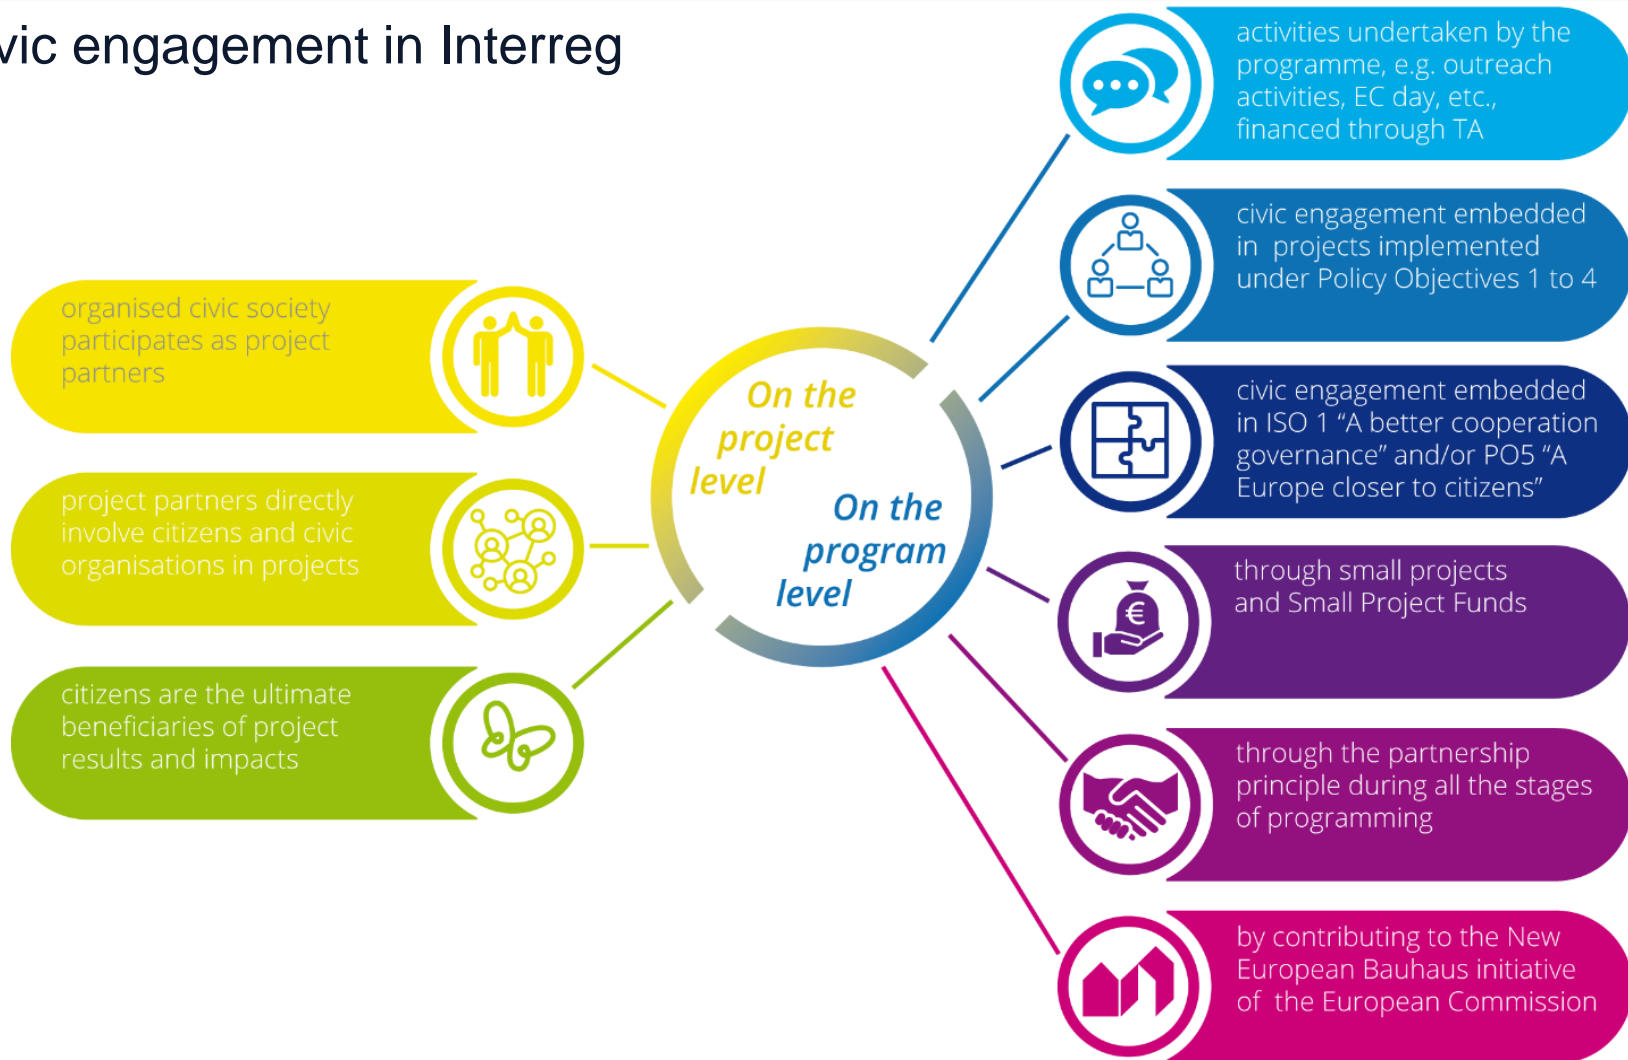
vic engagement in Interreg

organised civic society participates as project partners

project partners directly involve citizens and civic organisations in projects

citizens are the ultimate beneficiaries of project results and impacts

On the project level

On the program level

activities undertaken by the programme, e.g. outreach activities, EC day, etc., financed through TA

civic engagement embedded in projects implemented under Policy Objectives 1 to 4

civic engagement embedded in ISO 1 “A better cooperation governance” and/or PO5 “A Europe closer to citizens”

through small projects and Small Project Funds

through the partnership principle during all the stages of programming

by contributing to the New European Bauhaus initiative of the European Commission